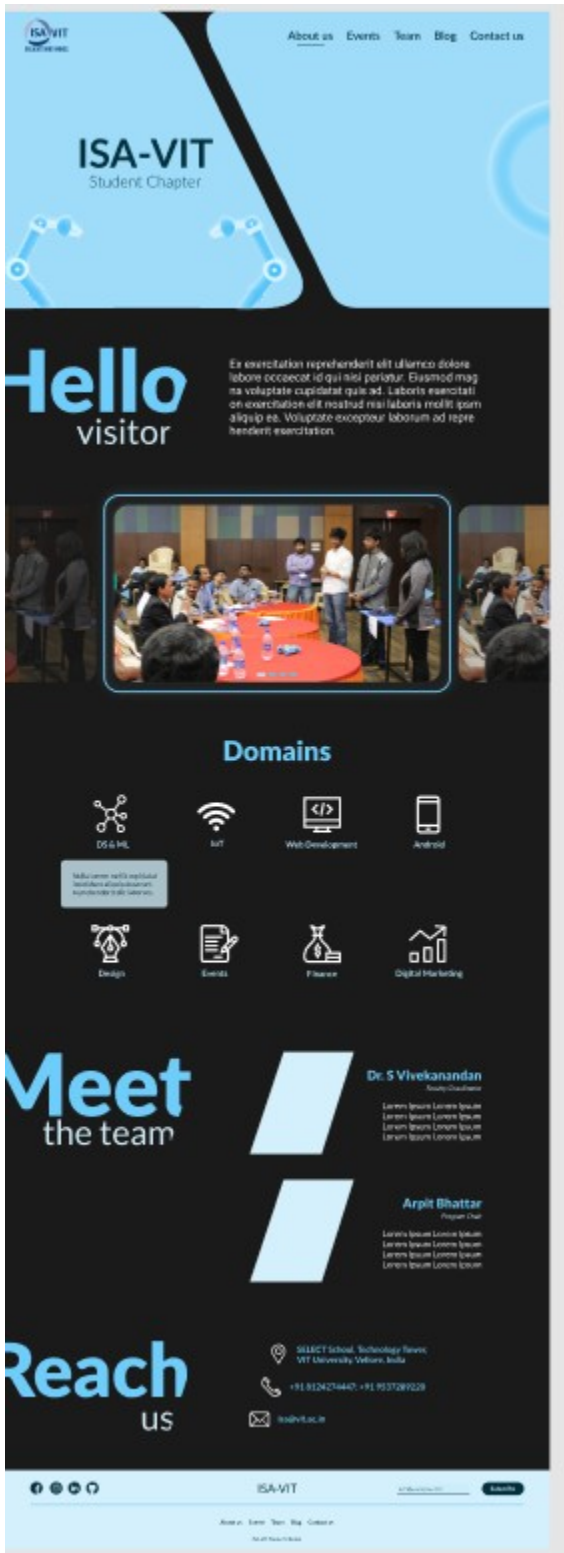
ISA VIT

About us Events Team Blog Contact us

ISA-VIT
Student Chapter

Hello
visitor

Ex exercitation reprehenderit elit ullamco dolore labore occaecat id qui nisi pariatur. Eiusmod magna voluptate cupidatat quis ad. Laboris exercitation exercitation elit nostrud nisi laboris mollit ipsum aliquip ea. Voluptate excepteur laborum ad reprehenderit exercitation.

Domains

DS & ML
IoT
Web Development
Android

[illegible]

Design
Events
Finance
Digital Marketing

Meet
the team

Dr. S Vivekanandan
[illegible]
Lorem Ipsum Lorem Ipsum
Lorem Ipsum Lorem Ipsum
Lorem Ipsum Lorem Ipsum
Lorem Ipsum Lorem Ipsum

Arpit Bhattar
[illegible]
Lorem Ipsum Lorem Ipsum
Lorem Ipsum Lorem Ipsum
Lorem Ipsum Lorem Ipsum
Lorem Ipsum Lorem Ipsum

Reach
us

SELECT School, Technology Tower,
VIT University, Vellore, India

+91 9124274447; +91 9537289220

isa@vit.ac.in

ISA-VIT

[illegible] Subscribe

About us Events Team Blog Contact us

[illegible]